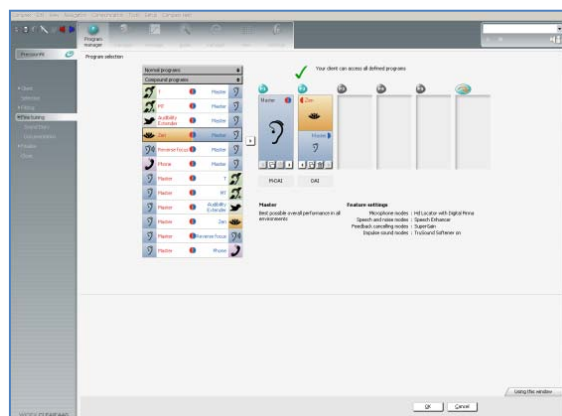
Program manager

Program selection

Normal programs

Compound programs

T Master

PC Master

Audibility Extender Master

Zen Master

Reverse focus Master

Phone Master

Master T

Master PC

Master Audibility Extender

Master Zen

Master Reverse focus

Master Phone

Your client can access all defined programs

Master

Zen

Master

MICAI

OAI

Master

Best possible overall performance in all environments

Feature settings

Microphone modes : Hd Locator with Digital Pinna

Speech and noise modes : Speech Enhancer

Feedback cancelling modes : SuperGain

Impulse sound modes : TruSound Softener on

Using this window

OK

Cancel